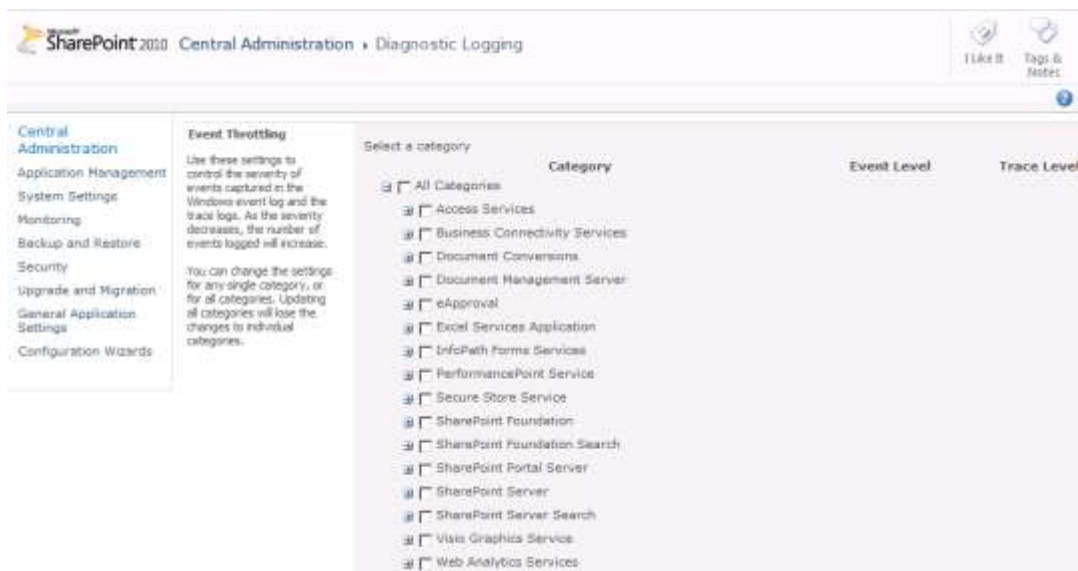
Microsoft SharePoint 2010 Central Administration ▸ Diagnostic Logging

I Like It

Tags & Notes

Central Administration
Application Management
System Settings
Monitoring
Backup and Restore
Security
Upgrade and Migration
General Application Settings
Configuration Wizards

Event Throttling

Use these settings to control the severity of events captured in the Windows event log and the trace logs. As the severity decreases, the number of events logged will increase.

You can change the settings for any single category, or for all categories. Updating all categories will lose the changes to individual categories.

Select a category

| Category | Event Level | Trace Level |
|---|---|---|
| All Categories | | |
| Access Services | | |
| Business Connectivity Services | | |
| Document Conversions | | |
| Document Management Server | | |
| eApproval | | |
| Excel Services Application | | |
| InfoPath Forms Services | | |
| PerformancePoint Service | | |
| Secure Store Service | | |
| SharePoint Foundation | | |
| SharePoint Foundation Search | | |
| SharePoint Portal Server | | |
| SharePoint Server | | |
| SharePoint Server Search | | |
| Visio Graphics Service | | |
| Web Analytics Services | | |